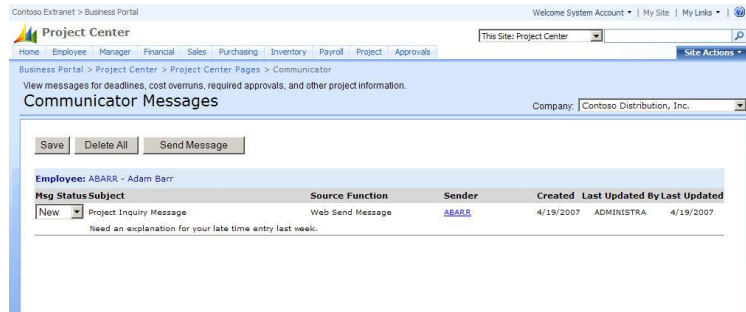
Contoso Extranet > Business Portal

Welcome System Account ▾ | My Site | My Links ▾ |

Project Center

This Site: Project Center

Home Employee Manager Financial Sales Purchasing Inventory Payroll Project Approvals

Site Actions ▾

Business Portal > Project Center > Project Center Pages > Communicator

View messages for deadlines, cost overruns, required approvals, and other project information.

Communicator Messages

Company: Contoso Distribution, Inc.

Save Delete All Send Message

Employee: ABARR - Adam Barr

| Msg Status | Subject | Source Function | Sender | Created | Last Updated By | Last Updated |
|---|---|---|---|---|---|---|
| New | Project Inquiry Message | Web Send Message | ABARR | 4/19/2007 | ADMINISTRA | 4/19/2007 |
| | Need an explanation for your late time entry last week. | | | | | |